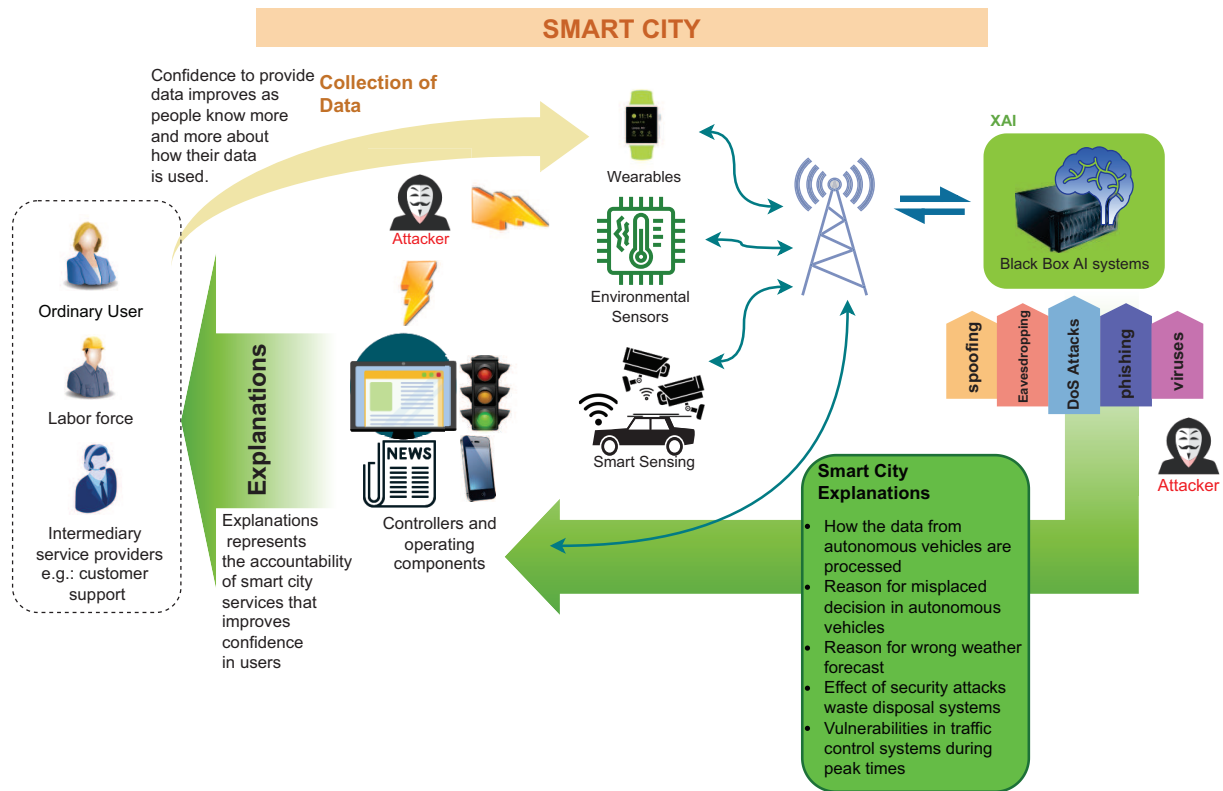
SMART CITY

Confidence to provide data improves as people know more and more about how their data is used.

Collection of Data

Wearables

Attacker

Environmental Sensors

XAI

Black Box AI systems

spoofing

Eavesdropping

DoS Attacks

phishing

viruses

Attacker

Ordinary User

Labor force

Intermediary service providers e.g.: customer support

Explanations

NEWS

Smart Sensing

Explanations represents the accountability of smart city services that improves confidence in users

Controllers and operating components

Smart City Explanations
- How the data from autonomous vehicles are processed
- Reason for misplaced decision in autonomous vehicles
- Reason for wrong weather forecast
- Effect of security attacks waste disposal systems
- Vulnerabilities in traffic control systems during peak times